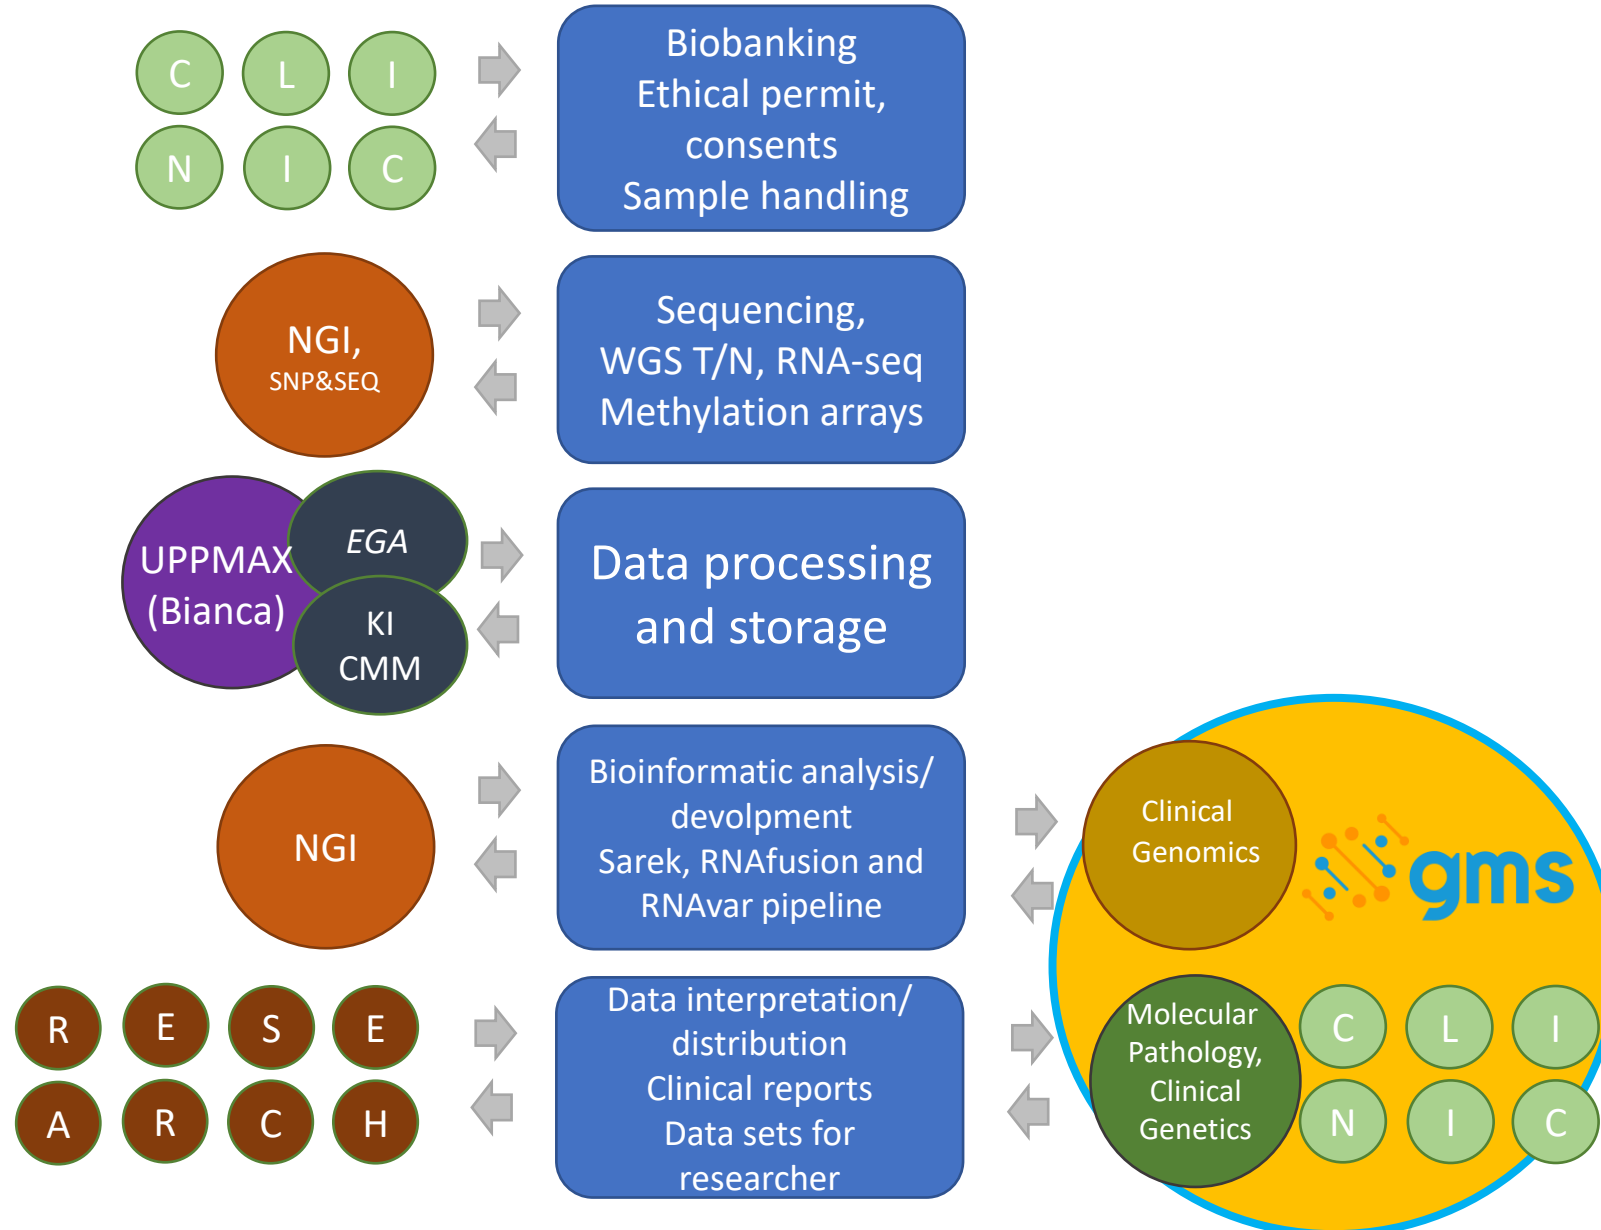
C L I
N I C

Biobanking
Ethical permit, consents
Sample handling

NGI,
SNP&SEQ

Sequencing,
WGS T/N, RNA-seq
Methylation arrays

UPPMAX
(Bianca)

EGA

KI
CMM

Data processing and storage

NGI

Bioinformatic analysis/ devolpment
Sarek, RNAfusion and RNAvar pipeline

Clinical Genomics

gms

R E S E
A R C H

Data interpretation/ distribution
Clinical reports
Data sets for researcher

Molecular Pathology, Clinical Genetics

C L I
N I C